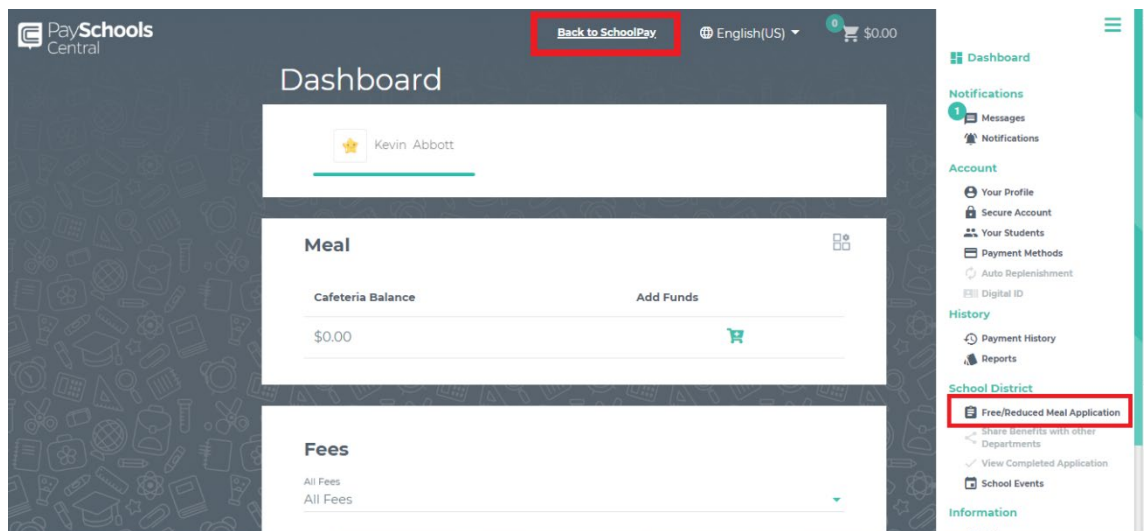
PaySchools Central

Back to SchoolPay

English(US)

0 $0.00

Dashboard

Kevin Abbott

Meal

| Cafeteria Balance | Add Funds |
|---|---|
| $0.00 | |

Fees

All Fees
All Fees

Dashboard

Notifications
1
Messages
Notifications

Account
Your Profile
Secure Account
Your Students
Payment Methods
Auto Replenishment
Digital ID

History
Payment History
Reports

School District
Free/Reduced Meal Application
Share Benefits with other Departments
View Completed Application
School Events

Information